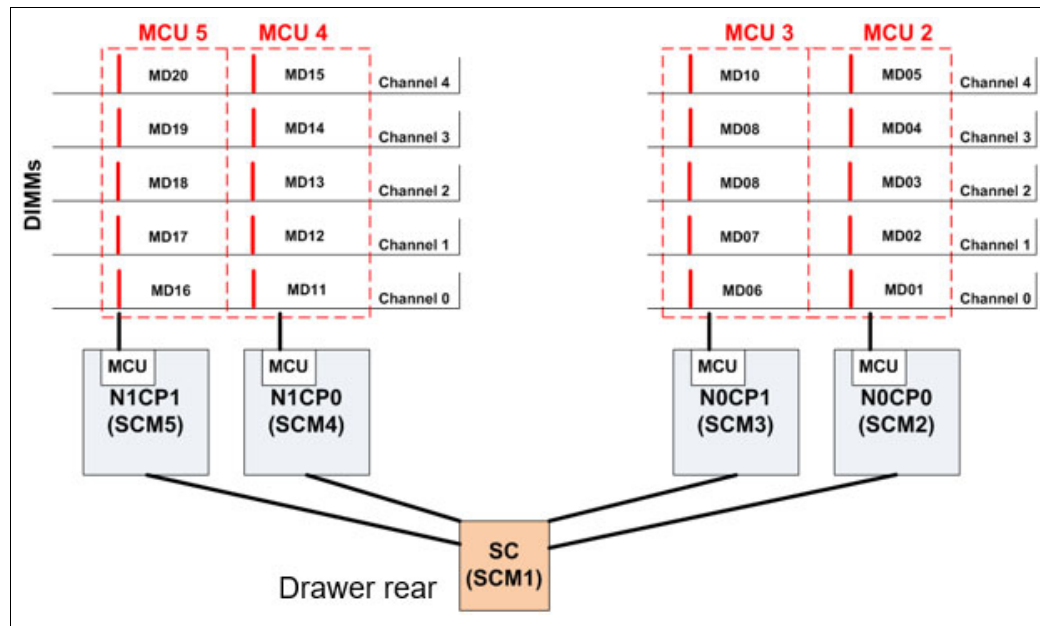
MCU 5 MCU 4

MD20 MD15 Channel 4
MD19 MD14 Channel 3
MD18 MD13 Channel 2
MD17 MD12 Channel 1
MD16 MD11 Channel 0

DIMMs

MCU 3 MCU 2

MD10 MD05 Channel 4
MD08 MD04 Channel 3
MD08 MD03 Channel 2
MD07 MD02 Channel 1
MD06 MD01 Channel 0

MCU
N1CP1
(SCM5)

MCU
N1CP0
(SCM4)

MCU
N0CP1
(SCM3)

MCU
N0CP0
(SCM2)

SC
(SCM1)

Drawer rear